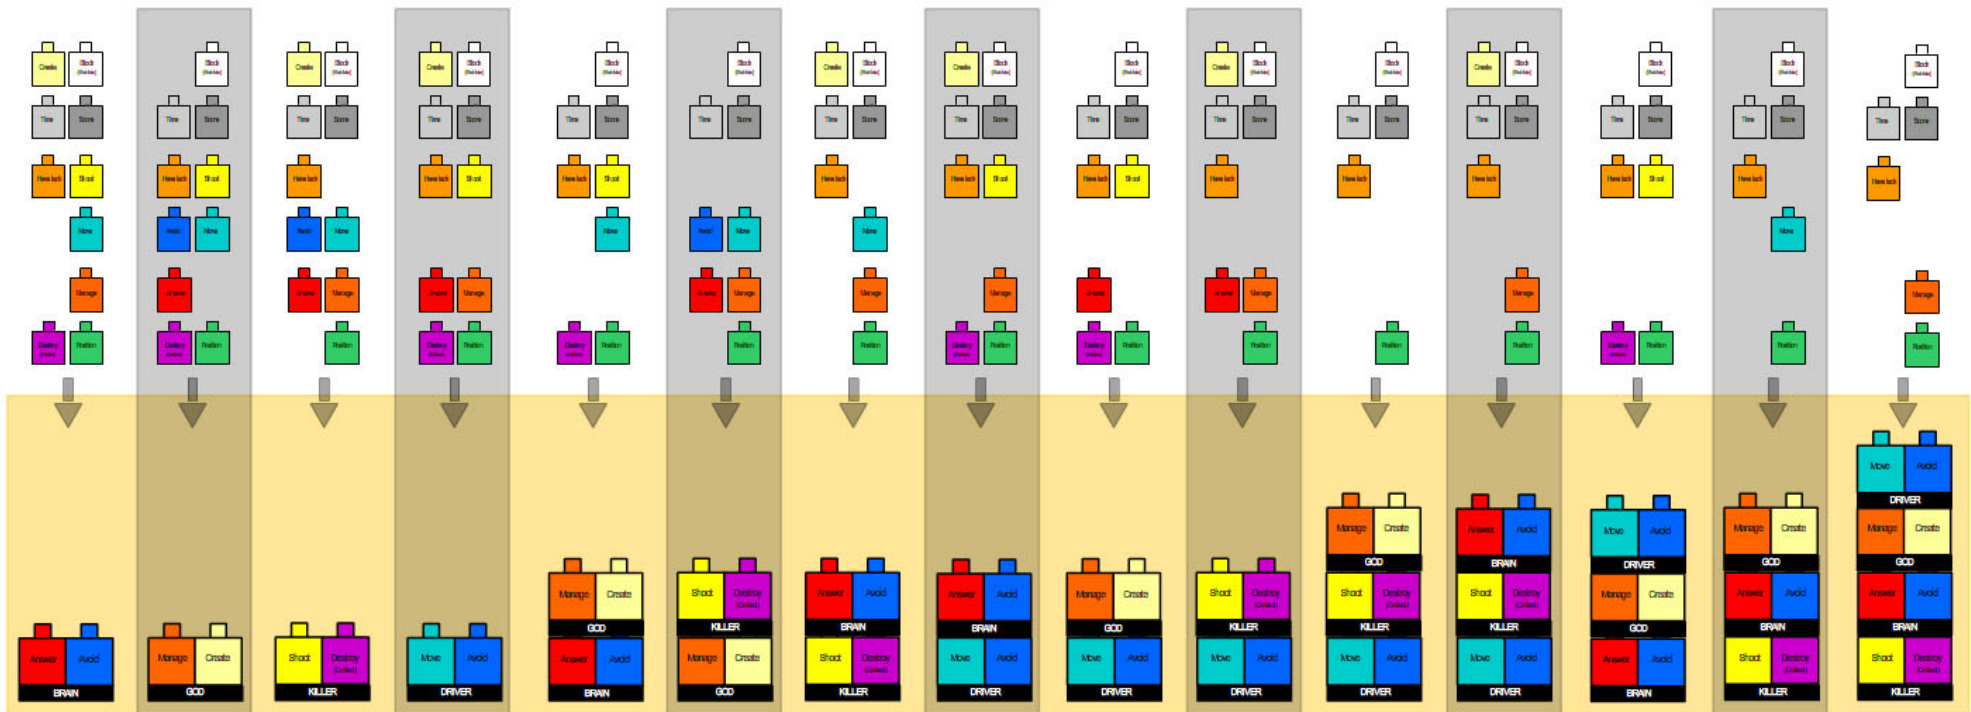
Create Block (Hidden) Time Score Have luck Shoot Move Manage Destroy (Visible) Position
Block (Hidden) Time Score Have luck Shoot Avoid Move Answer Destroy (Visible) Position
Create Block (Hidden) Time Score Have luck Avoid Move Answer Manage Position
Create Block (Hidden) Time Score Have luck Shoot Answer Manage Destroy (Visible) Position
Block (Hidden) Time Score Have luck Shoot Move Destroy (Visible) Position
Block (Hidden) Time Score Avoid Move Answer Manage Position
Create Block (Hidden) Time Score Have luck Move Manage Position
Create Block (Hidden) Time Score Have luck Shoot Manage Destroy (Visible) Position
Block (Hidden) Time Score Have luck Shoot Answer Destroy (Visible) Position
Create Block (Hidden) Time Score Have luck Answer Manage Position
Block (Hidden) Time Score Have luck Position
Create Block (Hidden) Time Score Have luck Manage Position
Block (Hidden) Time Score Have luck Shoot Destroy (Visible) Position
Block (Hidden) Time Score Have luck Move Position
Block (Hidden) Time Score Have luck Manage Position

Answer Avoid BRAIN
Manage Create GOD
Shoot Destroy (Visible) KILLER
Move Avoid DRIVER
Manage Create GOD Answer Avoid BRAIN
Shoot Destroy (Visible) KILLER Manage Create GOD
Answer Avoid BRAIN Shoot Destroy (Visible) KILLER
Answer Avoid BRAIN Move Avoid DRIVER
Manage Create GOD Move Avoid DRIVER
Shoot Destroy (Visible) KILLER Move Avoid DRIVER
Manage Create GOD Shoot Destroy (Visible) KILLER Move Avoid DRIVER
Answer Avoid BRAIN Shoot Destroy (Visible) KILLER Move Avoid DRIVER
Move Avoid DRIVER Manage Create GOD Answer Avoid BRAIN
Manage Create GOD Answer Avoid BRAIN Shoot Destroy (Visible) KILLER
Move Avoid DRIVER Manage Create GOD Answer Avoid BRAIN Shoot Destroy (Visible) KILLER